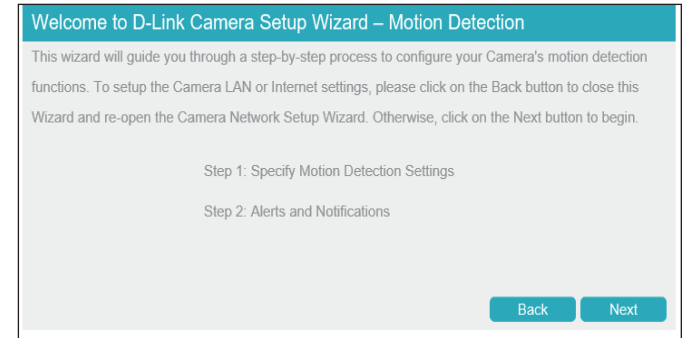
Welcome to D-Link Camera Setup Wizard – Motion Detection

This wizard will guide you through a step-by-step process to configure your Camera's motion detection functions. To setup the Camera LAN or Internet settings, please click on the Back button to close this Wizard and re-open the Camera Network Setup Wizard. Otherwise, click on the Next button to begin.

Step 1: Specify Motion Detection Settings

Step 2: Alerts and Notifications

Back

Next